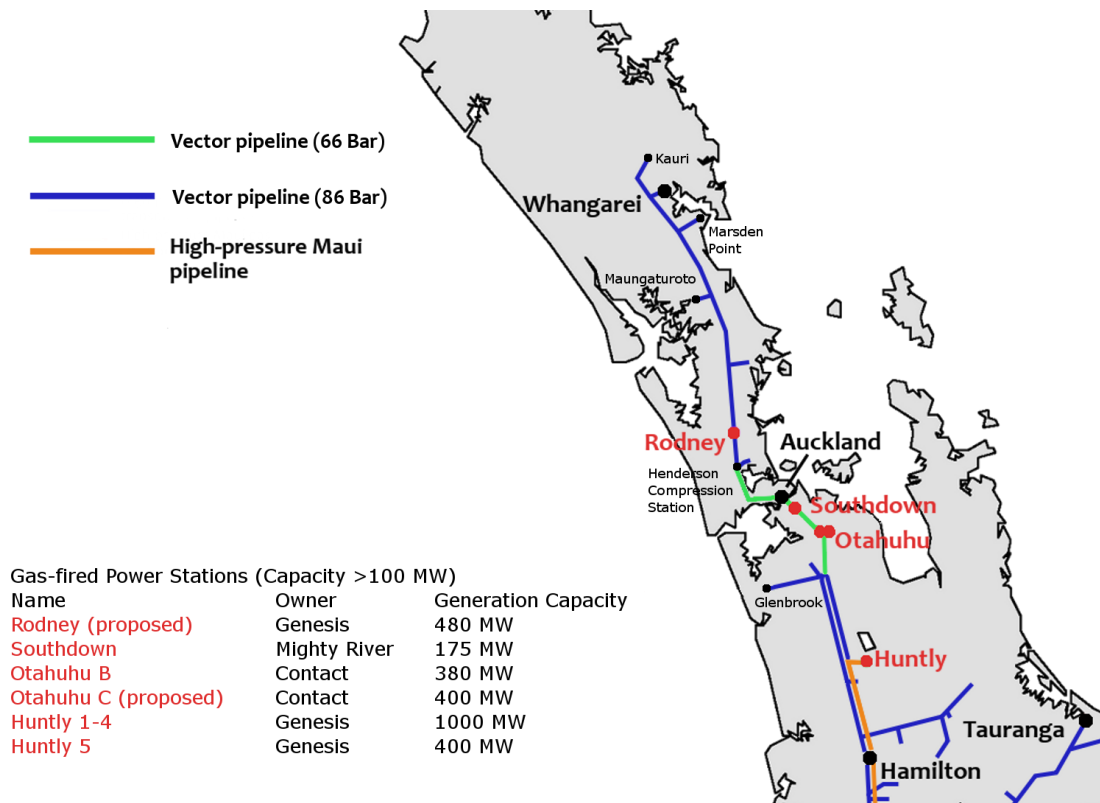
Vector pipeline (66 Bar)

Vector pipeline (86 Bar)

High-pressure Maui pipeline

Kauri

Whangarei

Marsden Point

Maungaturoto

Rodney

Auckland

Henderson Compression Station

Southdown

Otahuhu

Glenbrook

Huntly

Tauranga

Hamilton

Gas-fired Power Stations (Capacity >100 MW)

| Name | Owner | Generation Capacity |
|---|---|---|
| Rodney (proposed) | Genesis | 480 MW |
| Southdown | Mighty River | 175 MW |
| Otahuhu B | Contact | 380 MW |
| Otahuhu C (proposed) | Contact | 400 MW |
| Huntly 1-4 | Genesis | 1000 MW |
| Huntly 5 | Genesis | 400 MW |